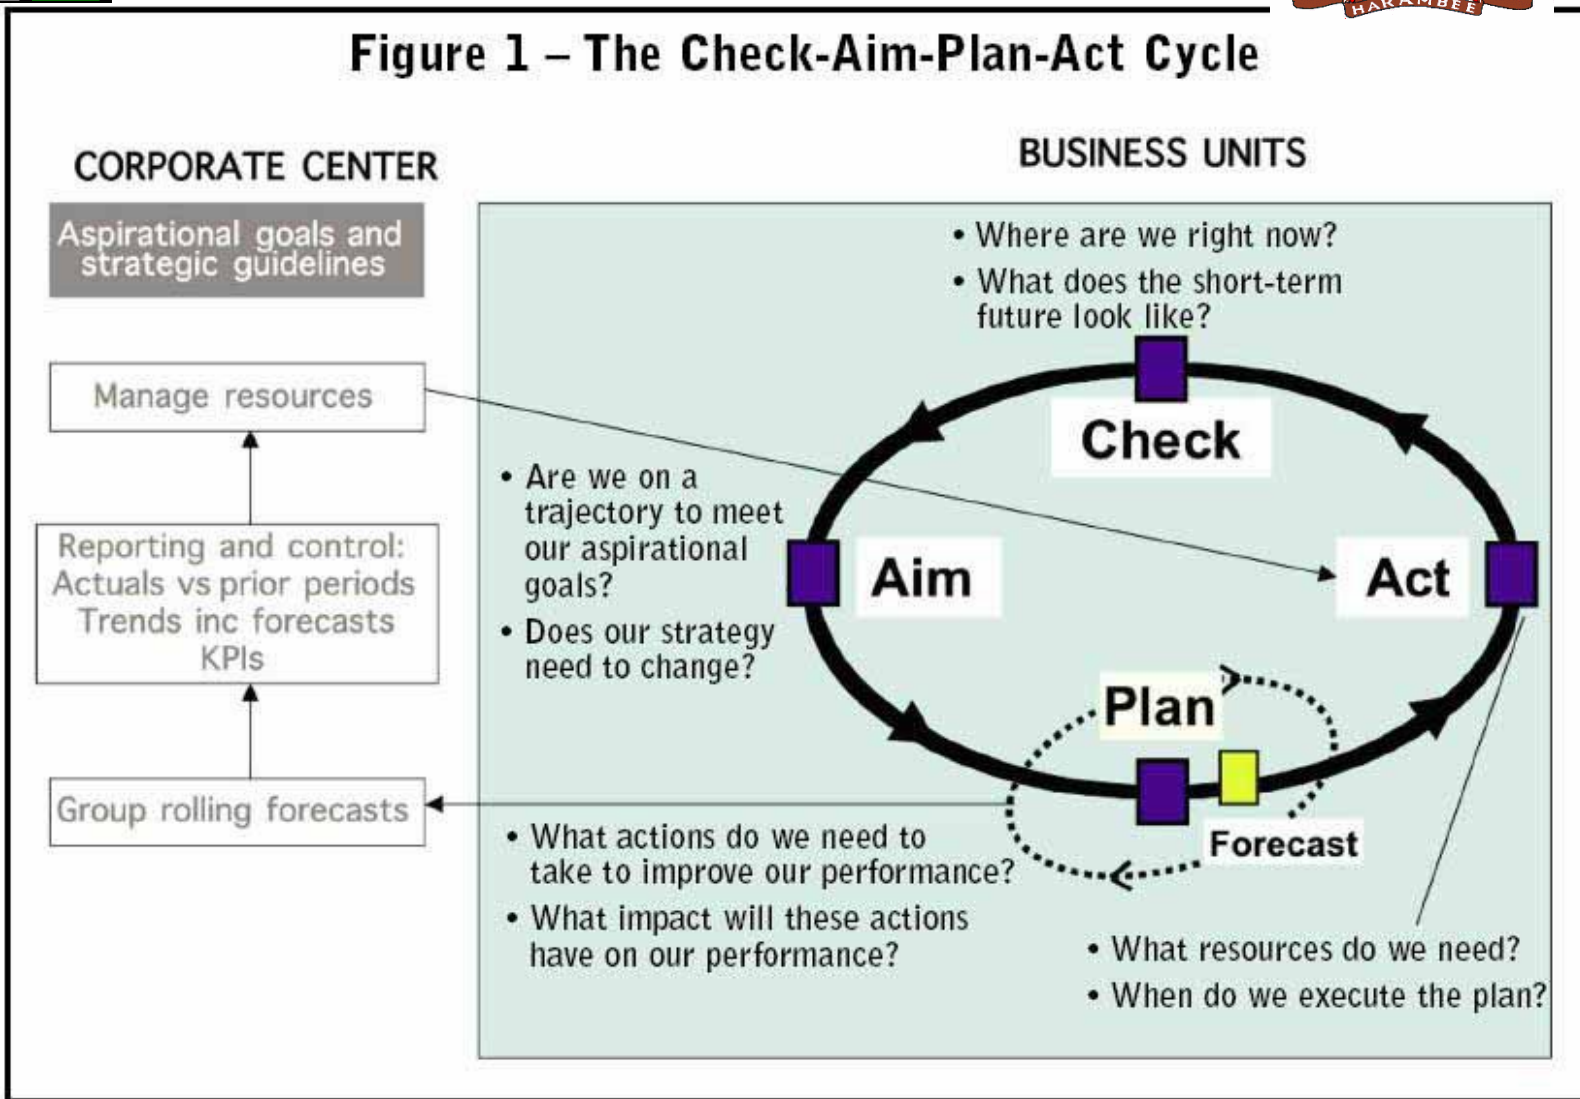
HARAMBEE

Figure 1 – The Check-Aim-Plan-Act Cycle

CORPORATE CENTER

Aspirational goals and strategic guidelines

Manage resources

Reporting and control: Actuals vs prior periods Trends inc forecasts KPIs

Group rolling forecasts

BUSINESS UNITS

• Where are we right now?
• What does the short-term future look like?

Check

• Are we on a trajectory to meet our aspirational goals?
• Does our strategy need to change?

Aim

Act

Plan

Forecast

• What actions do we need to take to improve our performance?
• What impact will these actions have on our performance?

• What resources do we need?
• When do we execute the plan?